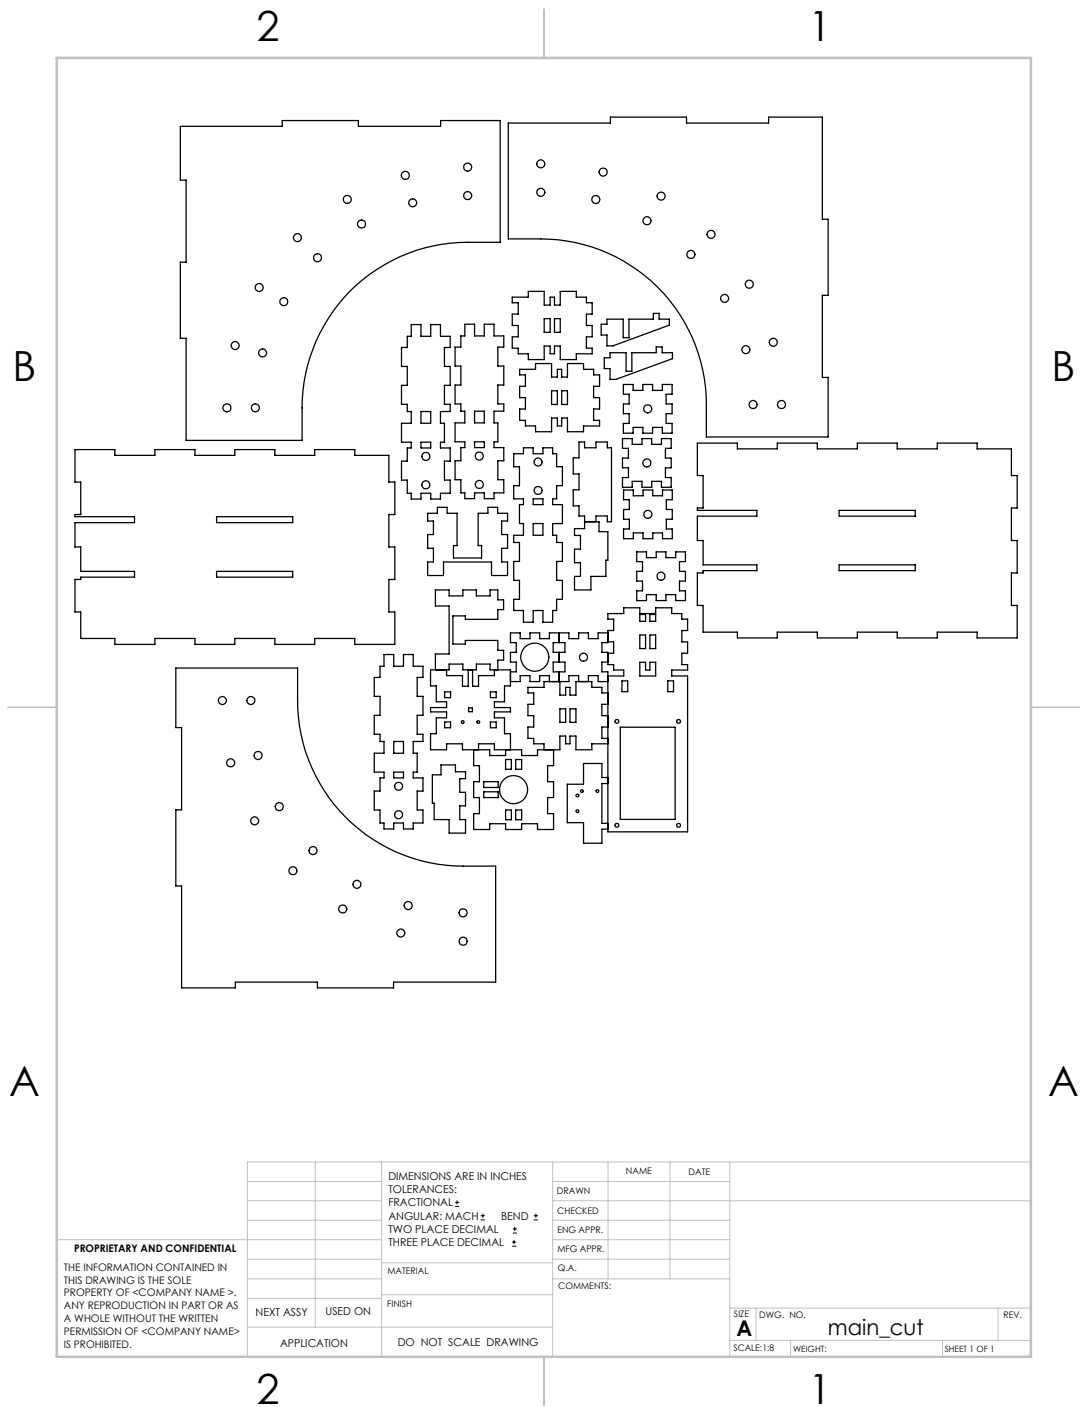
2 1

B B

A A

DIMENSIONS ARE IN INCHES
TOLERANCES:
FRACTIONAL ±
ANGULAR: MACH ± BEND ±
TWO PLACE DECIMAL ±
THREE PLACE DECIMAL ±

| | NAME | DATE |
|---|---|---|
| DRAWN | | |
| CHECKED | | |
| ENG APPR. | | |
| MFG APPR. | | |
| Q.A. | | |

COMMENTS:

PROPRIETARY AND CONFIDENTIAL

THE INFORMATION CONTAINED IN THIS DRAWING IS THE SOLE PROPERTY OF <COMPANY NAME>. ANY REPRODUCTION IN PART OR AS A WHOLE WITHOUT THE WRITTEN PERMISSION OF <COMPANY NAME> IS PROHIBITED.

MATERIAL

FINISH

NEXT ASSY USED ON

APPLICATION

DO NOT SCALE DRAWING

SIZE A DWG. NO. main_cut REV.

SCALE:1:8 WEIGHT: SHEET 1 OF 1

2 1